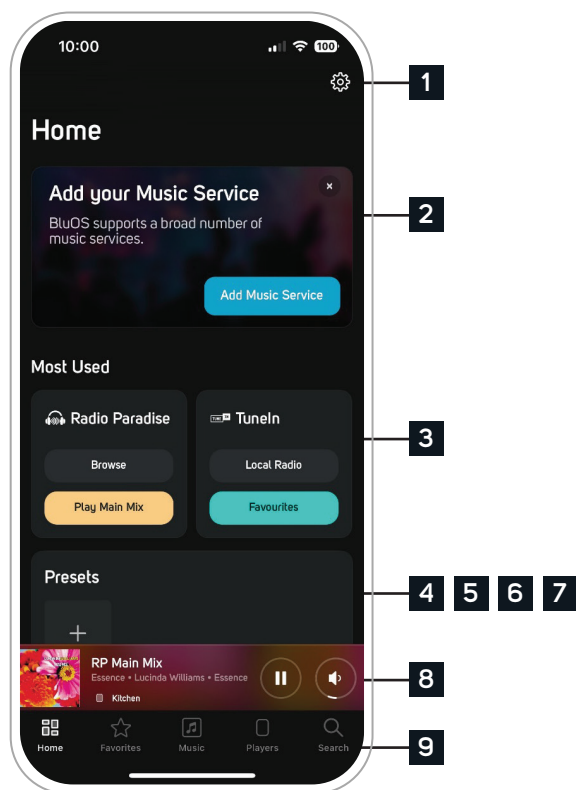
10:00

100

1

Home

Add your Music Service

×

BluOS supports a broad number of music services.

2

Add Music Service

Most Used

Radio Paradise

TuneIn

3

Browse

Local Radio

Play Main Mix

Favourites

Presets

4 5 6 7

+

RP Main Mix

Essence • Lucinda Williams • Essence

Kitchen

8

Home

Favorites

Music

Players

Search

9